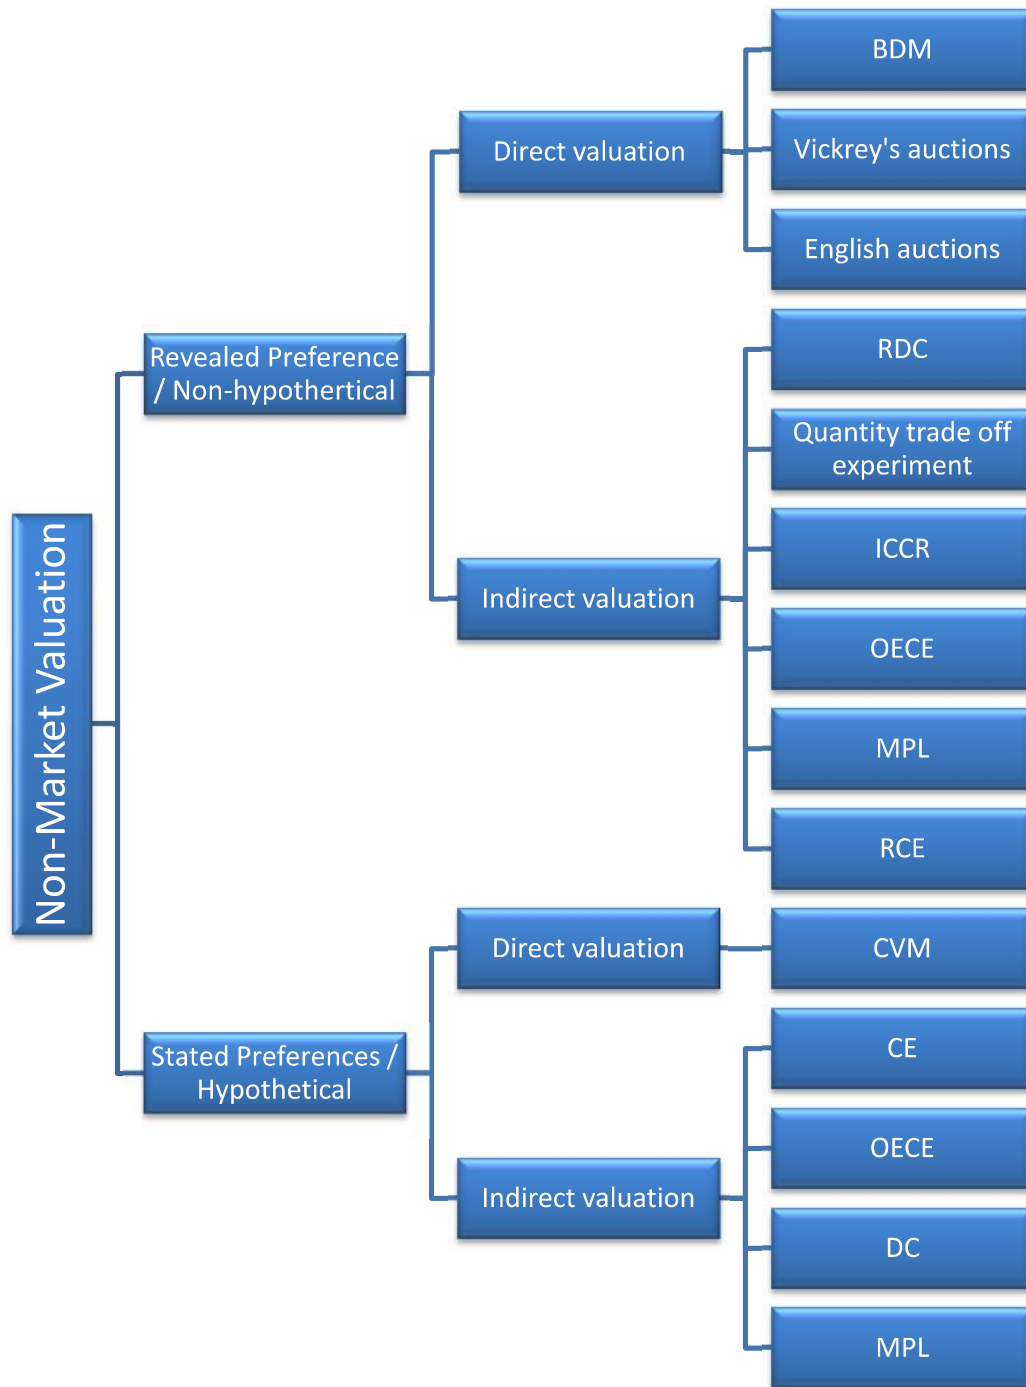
Non-Market Valuation

Revealed Preference / Non-hypothertical

Direct valuation

BDM

Vickrey's auctions

English auctions

Indirect valuation

RDC

Quantity trade off experiment

ICCR

OECE

MPL

RCE

Stated Preferences / Hypothetical

Direct valuation

CVM

Indirect valuation

CE

OECE

DC

MPL